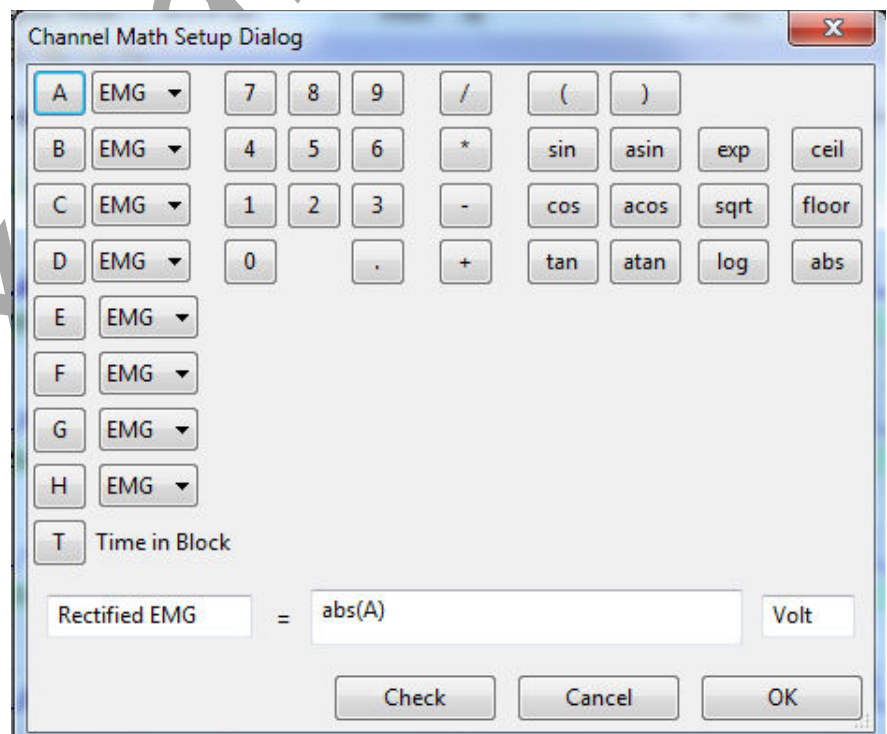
Channel Math Setup Dialog

x

A EMG 7 8 9 / ( )

B EMG 4 5 6 * sin asin exp ceil

C EMG 1 2 3 - cos acos sqrt floor

D EMG 0 . + tan atan log abs

E EMG

F EMG

G EMG

H EMG

T Time in Block

Rectified EMG = abs(A) Volt

Check Cancel OK